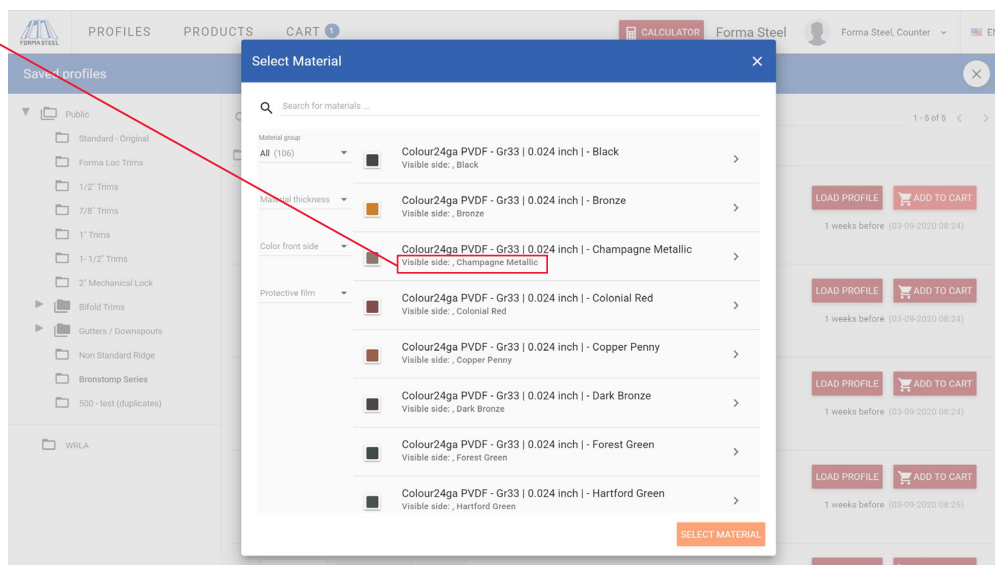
FORMA STEEL

PROFILES PRODUCTS CART 1

CALCULATOR Forma Steel Forma Steel, Counter EN

Saved profiles

Public
Standard - Original
Forma Loc Trims
1/2" Trims
7/8" Trims
1" Trims
1-1/2" Trims
2" Mechanical Lock
Bifold Trims
Gutters / Downspouts
Non Standard Ridge
Bronstomp Series
500 - test (duplicates)

WRLA

1-5 of 5

LOAD PROFILE ADD TO CART
1 weeks before (03-09-2020 08:24)

LOAD PROFILE ADD TO CART
1 weeks before (03-09-2020 08:24)

LOAD PROFILE ADD TO CART
1 weeks before (03-09-2020 08:24)

LOAD PROFILE ADD TO CART
1 weeks before (03-09-2020 08:25)

Select Material

Search for materials ...

Material group
All (106)

Material thickness

Color front side

Protective film

Colour24ga PVDF - Gr33 | 0.024 inch | - Black
Visible side: , Black

Colour24ga PVDF - Gr33 | 0.024 inch | - Bronze
Visible side: , Bronze

Colour24ga PVDF - Gr33 | 0.024 inch | - Champagne Metallic
Visible side: , Champagne Metallic

Colour24ga PVDF - Gr33 | 0.024 inch | - Colonial Red
Visible side: , Colonial Red

Colour24ga PVDF - Gr33 | 0.024 inch | - Copper Penny
Visible side: , Copper Penny

Colour24ga PVDF - Gr33 | 0.024 inch | - Dark Bronze
Visible side: , Dark Bronze

Colour24ga PVDF - Gr33 | 0.024 inch | - Forest Green
Visible side: , Forest Green

Colour24ga PVDF - Gr33 | 0.024 inch | - Hartford Green
Visible side: , Hartford Green

SELECT MATERIAL